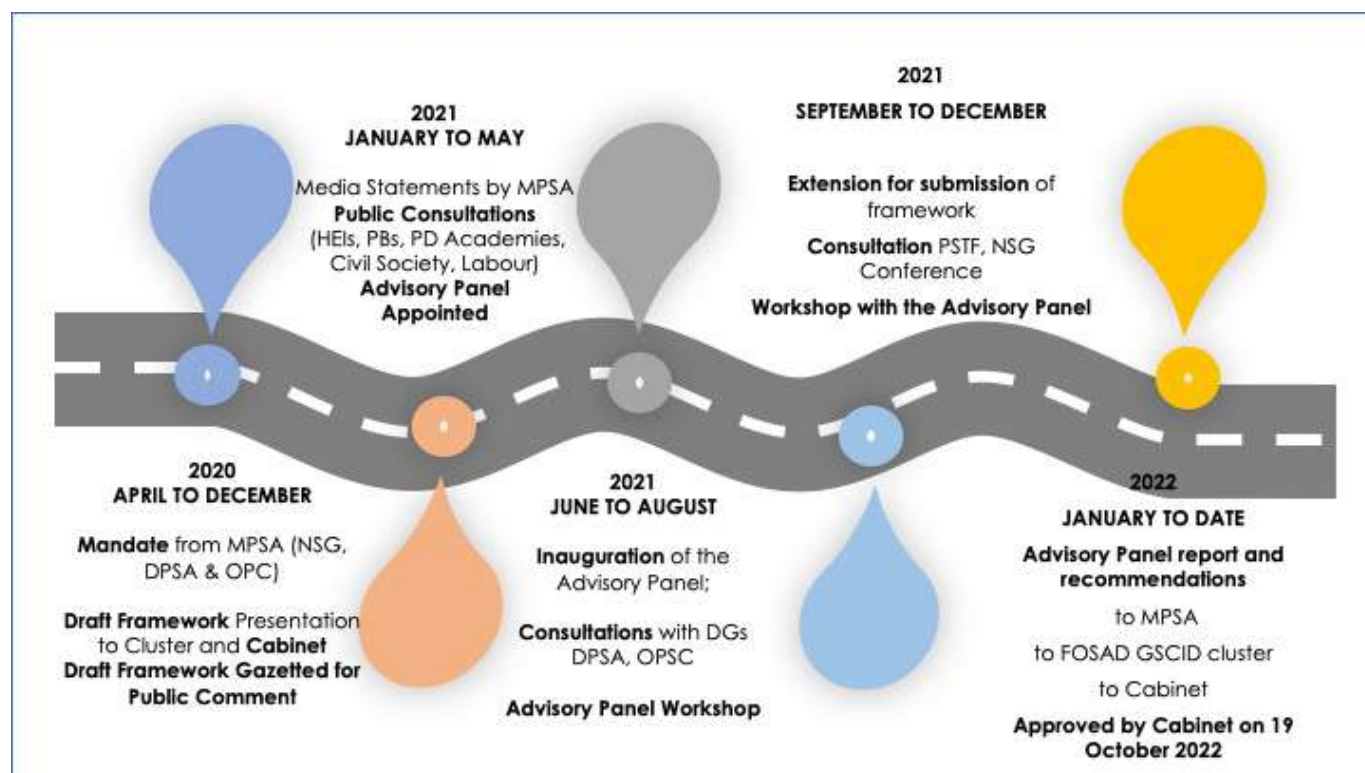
2020
APRIL TO DECEMBER

Mandate from MPSA (NSG, DPSA & OPC)

Draft Framework Presentation to Cluster and Cabinet
Draft Framework Gazetted for Public Comment

2021
JANUARY TO MAY

Media Statements by MPSA
Public Consultations (HEIs, PBs, PD Academies, Civil Society, Labour)
Advisory Panel Appointed

2021
JUNE TO AUGUST

Inauguration of the Advisory Panel;

Consultations with DGs DPSA, OPSC

Advisory Panel Workshop

2021
SEPTEMBER TO DECEMBER

Extension for submission of framework

Consultation PSTF, NSG Conference

Workshop with the Advisory Panel

2022
JANUARY TO DATE

Advisory Panel report and recommendations

to MPSA

to FOSAD GSCID cluster

to Cabinet

Approved by Cabinet on 19 October 2022